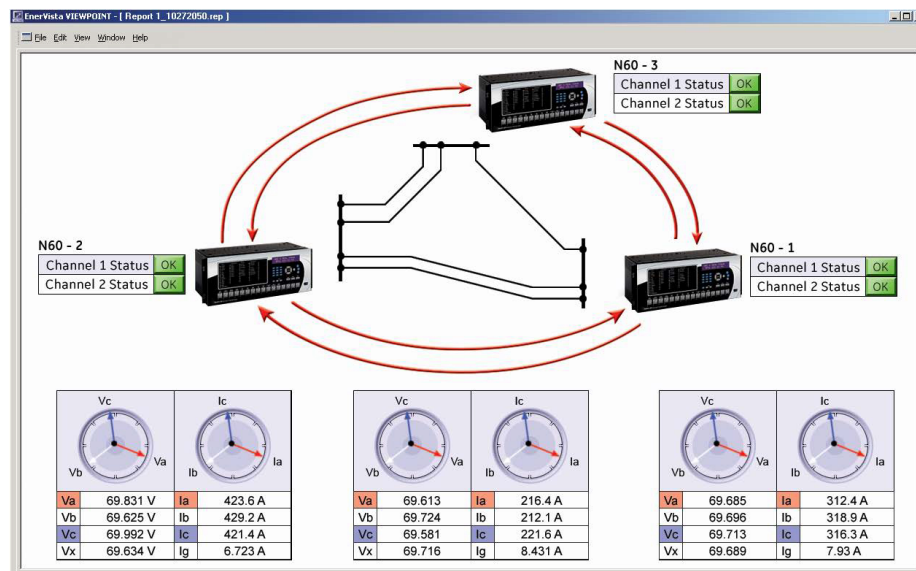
EnerVista VIEWPOINT - [ Report 1_10272050.rep ]

File Edit View Window Help

N60 - 3

| Channel 1 Status | OK |
|---|---|
| Channel 2 Status | OK |

N60 - 2

| Channel 1 Status | OK |
|---|---|
| Channel 2 Status | OK |

N60 - 1

| Channel 1 Status | OK |
|---|---|
| Channel 2 Status | OK |

Vc Vb Va
Ic Ib Ia

| Va | 69.831 V | Ia | 423.6 A |
|---|---|---|---|
| Vb | 69.625 V | Ib | 429.2 A |
| Vc | 69.992 V | Ic | 421.4 A |
| Vx | 69.634 V | Ig | 6.723 A |

Vc Vb Va
Ic Ib Ia

| Va | 69.613 | Ia | 216.4 A |
|---|---|---|---|
| Vb | 69.724 | Ib | 212.1 A |
| Vc | 69.581 | Ic | 221.6 A |
| Vx | 69.716 | Ig | 8.431 A |

Vc Vb Va
Ic Ib Ia

| Va | 69.685 | Ia | 312.4 A |
|---|---|---|---|
| Vb | 69.696 | Ib | 318.9 A |
| Vc | 69.713 | Ic | 316.3 A |
| Vx | 69.689 | Ig | 7.93 A |